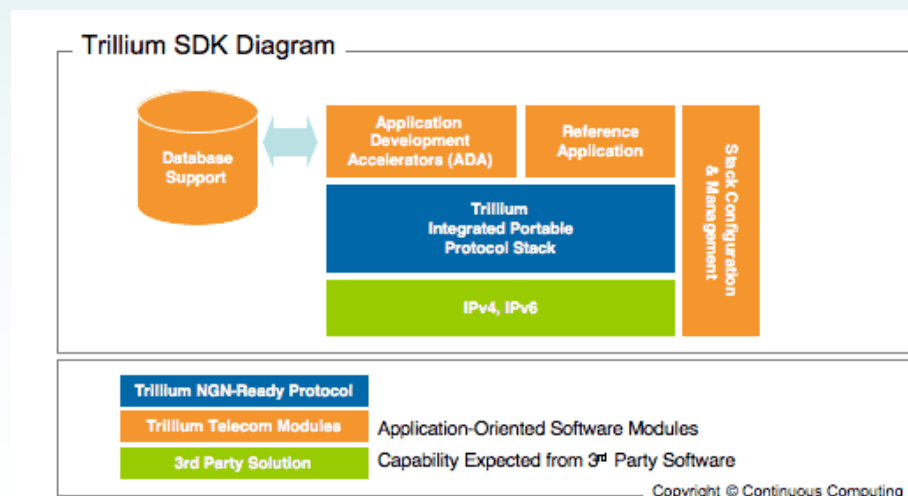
Trillium SDK Diagram

Database Support

Application Development Accelerators (ADA)

Reference Application

Stack Configuration & Management

Trillium Integrated Portable Protocol Stack

IPv4, IPv6

Trillium NGN-Ready Protocol

Trillium Telecom Modules

Application-Oriented Software Modules

3rd Party Solution

Capability Expected from 3$^{rd}$ Party Software

Copyright © Continuous Computing